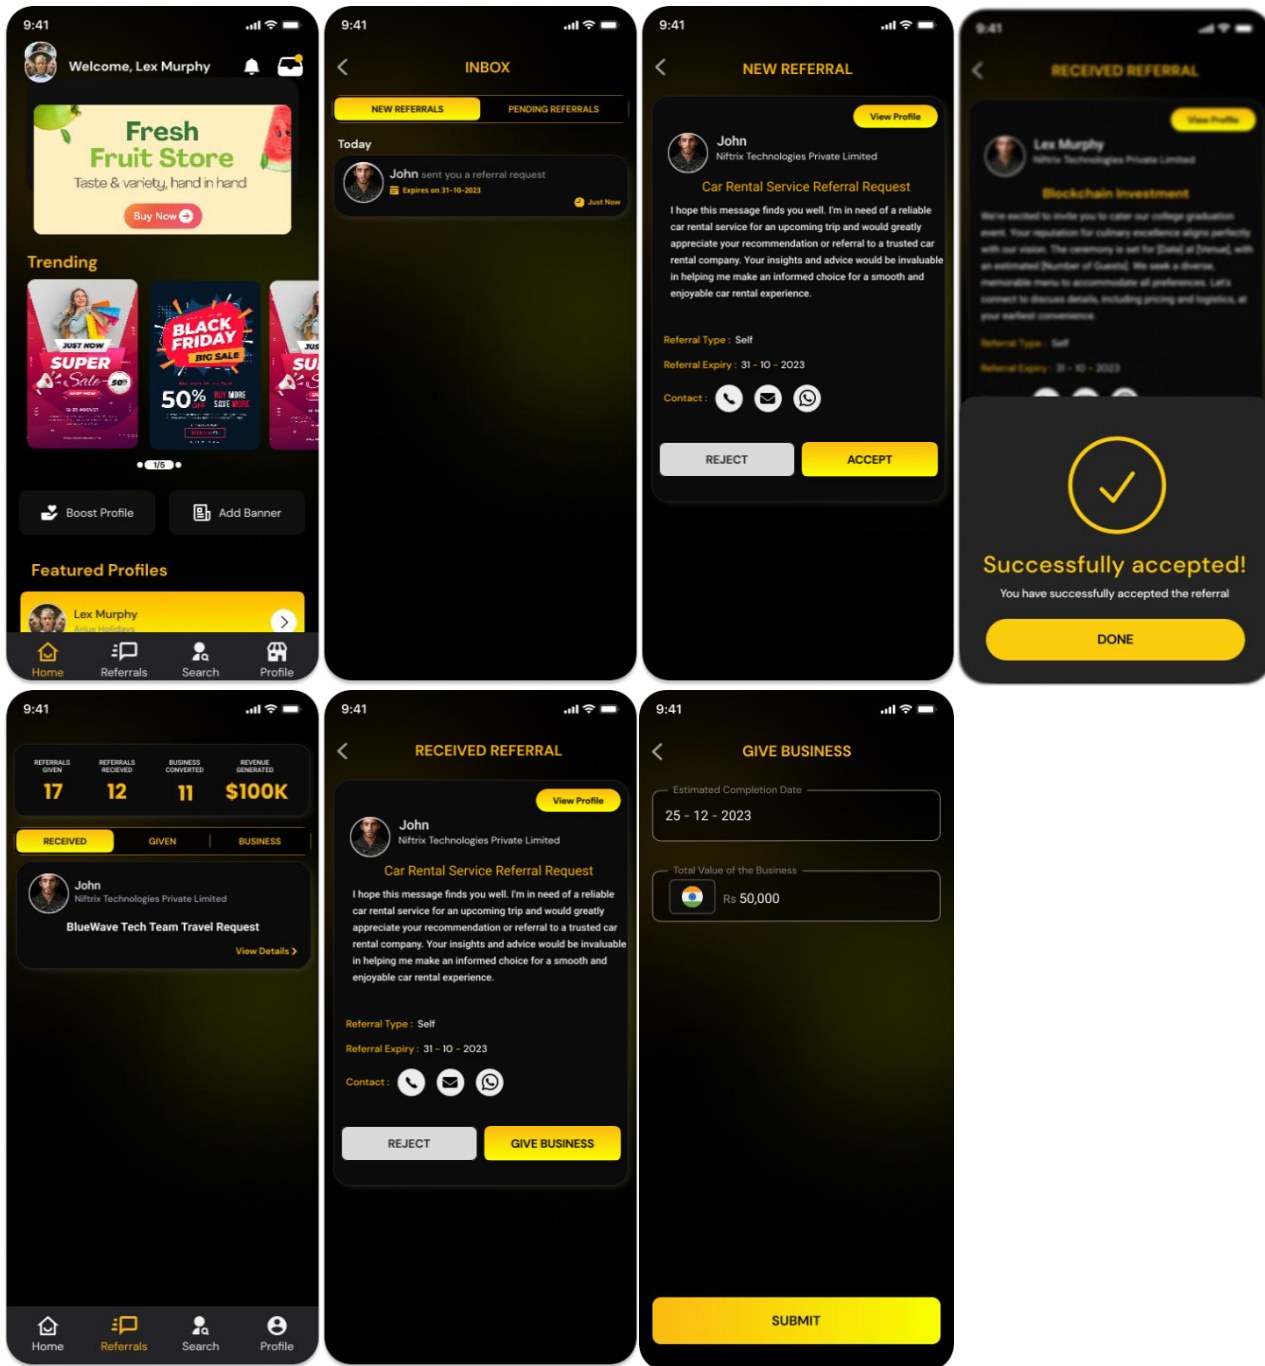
9:41

Welcome, Lex Murphy

Fresh Fruit Store
Taste & variety, hand in hand
Buy Now

Trending

JUST NOW SUPER Sale 50%

BLACK FRIDAY BIG SALE 50% OFF BUY MORE SAVE MORE

1/5

Boost Profile
Add Banner

Featured Profiles

Lex Murphy
Arlus Holidays

Home Referrals Search Profile

9:41

INBOX

NEW REFERRALS PENDING REFERRALS

Today

John sent you a referral request
Expires on 31-10-2023
Just Now

9:41

NEW REFERRAL

View Profile

John
Niftrix Technologies Private Limited

Car Rental Service Referral Request

I hope this message finds you well. I'm in need of a reliable car rental service for an upcoming trip and would greatly appreciate your recommendation or referral to a trusted car rental company. Your insights and advice would be invaluable in helping me make an informed choice for a smooth and enjoyable car rental experience.

Referral Type : Self

Referral Expiry : 31 - 10 - 2023

Contact :

REJECT ACCEPT

9:41

RECEIVED REFERRAL

View Profile

Lex Murphy
Niftrix Technologies Private Limited

Blockchain Investment

We're excited to invite you to cater our college graduation event. Your reputation for culinary excellence aligns perfectly with our vision. The ceremony is set for [Date] at [Venue], with an estimated [Number of Guests]. We seek a diverse, memorable menu to accommodate all preferences. Let's connect to discuss details, including pricing and logistics, at your earliest convenience.

Referral Type : Self

Referral Expiry : 31 - 10 - 2023

Successfully accepted!
You have successfully accepted the referral

DONE

9:41

REFERRALS GIVEN 17
REFERRALS RECIEVED 12
BUSINESS CONVERTED 11
REVENUE GENERATED $100K

RECEIVED GIVEN BUSINESS

John
Niftrix Technologies Private Limited
BlueWave Tech Team Travel Request
View Details

Home Referrals Search Profile

9:41

RECEIVED REFERRAL

View Profile

John
Niftrix Technologies Private Limited

Car Rental Service Referral Request

I hope this message finds you well. I'm in need of a reliable car rental service for an upcoming trip and would greatly appreciate your recommendation or referral to a trusted car rental company. Your insights and advice would be invaluable in helping me make an informed choice for a smooth and enjoyable car rental experience.

Referral Type : Self

Referral Expiry : 31 - 10 - 2023

Contact :

REJECT GIVE BUSINESS

9:41

GIVE BUSINESS

Estimated Completion Date
25 - 12 - 2023

Total Value of the Business
Rs 50,000

SUBMIT